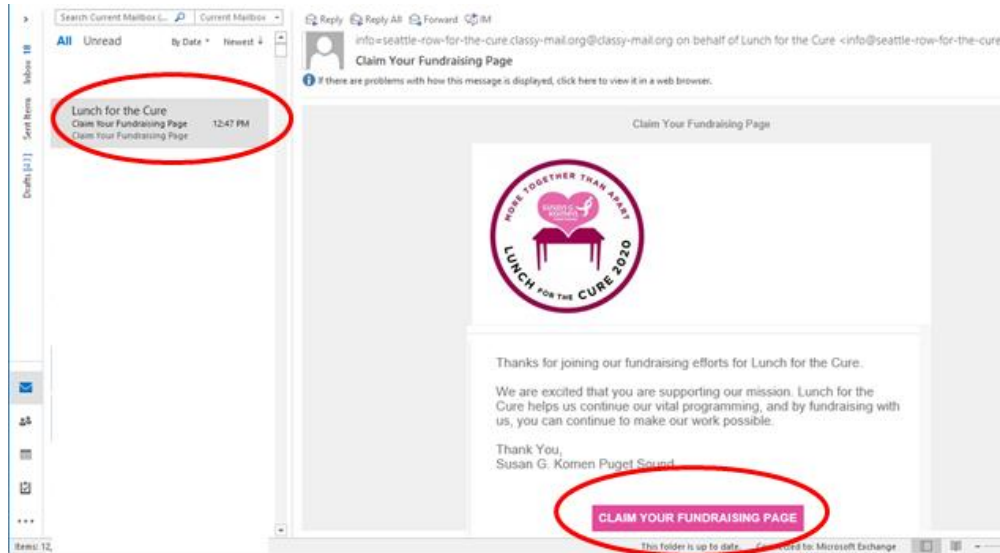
Inbox 18
Sent Items
Drafts [21]

Search Current Mailbox (... Current Mailbox

All Unread By Date Newest

Lunch for the Cure
Claim Your Fundraising Page 12:47 PM
Claim Your Fundraising Page

Reply Reply All Forward IM

info=seattle-row-for-the-cure.classy-mail.org@classy-mail.org on behalf of Lunch for the Cure <info@seattle-row-for-the-cure

Claim Your Fundraising Page

If there are problems with how this message is displayed, click here to view it in a web browser.

Claim Your Fundraising Page

MORE TOGETHER THAN APART
Susan G. Komen
LUNCH FOR THE CURE 2020

Thanks for joining our fundraising efforts for Lunch for the Cure.

We are excited that you are supporting our mission. Lunch for the Cure helps us continue our vital programming, and by fundraising with us, you can continue to make our work possible.

Thank You,
Susan G. Komen Puget Sound

CLAIM YOUR FUNDRAISING PAGE

Items: 12,
This folder is up to date. Connected to: Microsoft Exchange